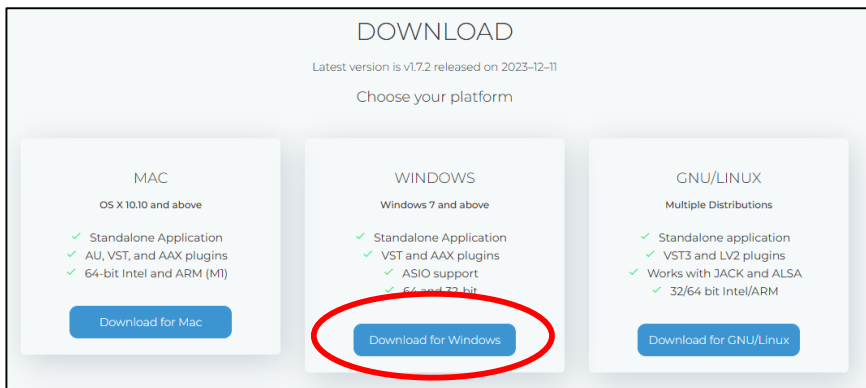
DOWNLOAD

Latest version is v1.7.2 released on 2023–12–11

Choose your platform

MAC

OS X 10.10 and above

✓ Standalone Application
✓ AU, VST, and AAX plugins
✓ 64-bit Intel and ARM (M1)

Download for Mac

WINDOWS

Windows 7 and above

✓ Standalone Application
✓ VST and AAX plugins
✓ ASIO support
✓ 64 and 32 bit

Download for Windows

GNU/LINUX

Multiple Distributions

✓ Standalone application
✓ VST3 and LV2 plugins
✓ Works with JACK and ALSA
✓ 32/64 bit Intel/ARM

Download for GNU/Linux